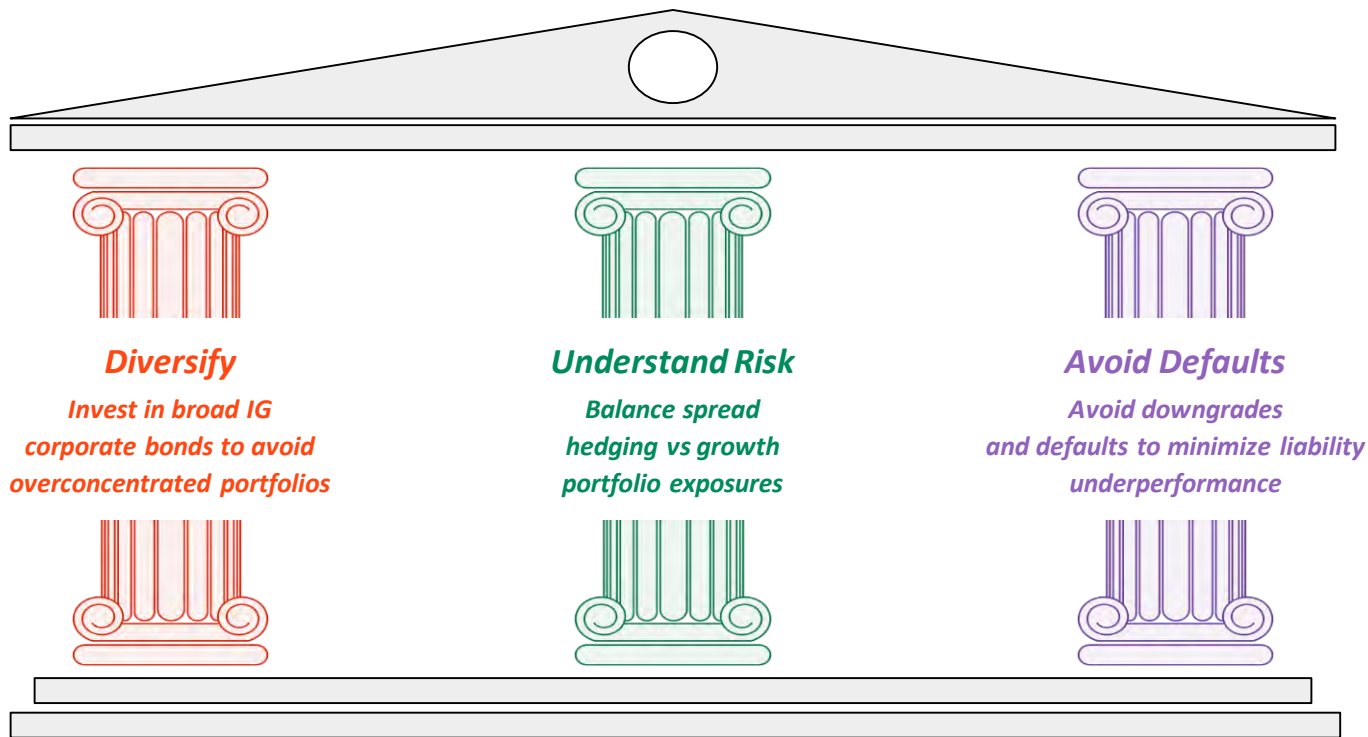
Diversify

Invest in broad IG corporate bonds to avoid overconcentrated portfolios

Understand Risk

Balance spread hedging vs growth portfolio exposures

Avoid Defaults

Avoid downgrades and defaults to minimize liability underperformance